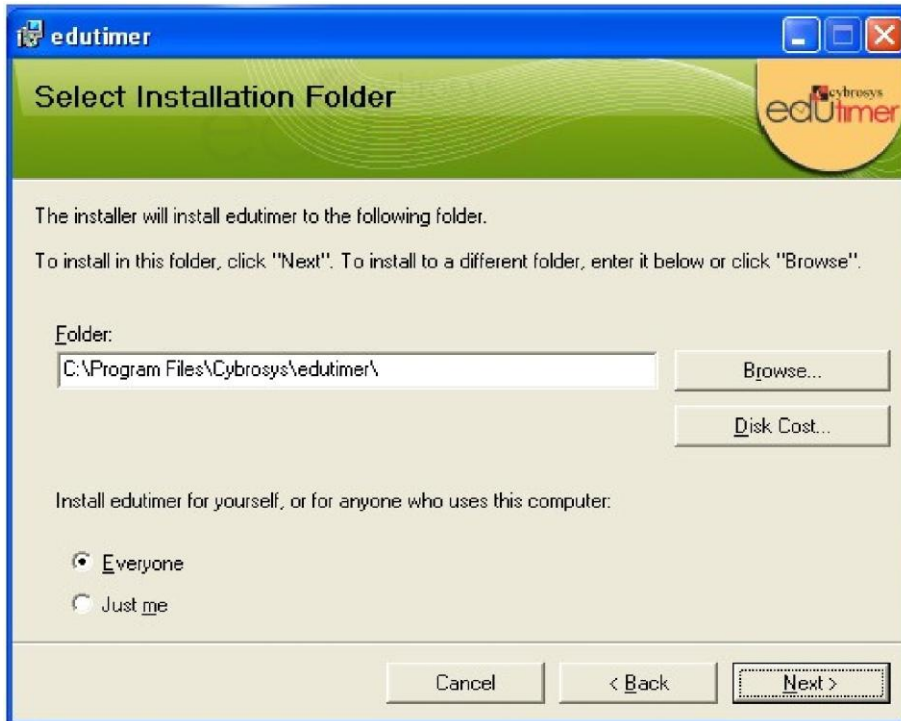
edutimer

Select Installation Folder

cybrosys edutimer

The installer will install edutimer to the following folder.

To install in this folder, click "Next". To install to a different folder, enter it below or click "Browse".

Folder:

C:\Program Files\Cybrosys\edutimer\

Browse...

Disk Cost...

Install edutimer for yourself, or for anyone who uses this computer:

Everyone

Just me

Cancel

< Back

Next >